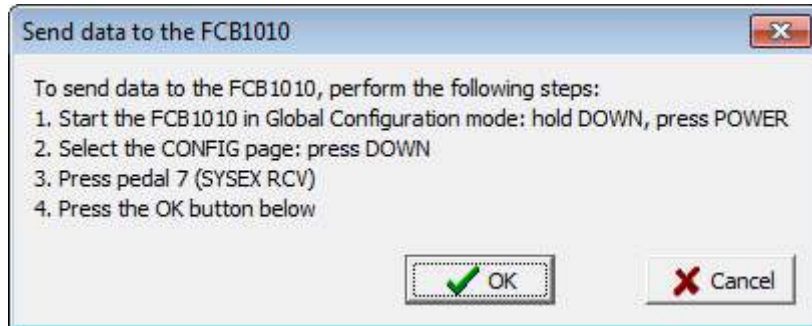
Send data to the FCB1010

To send data to the FCB1010, perform the following steps:
1. Start the FCB1010 in Global Configuration mode: hold DOWN, press POWER
2. Select the CONFIG page: press DOWN
3. Press pedal 7 (SYSEX RCV)
4. Press the OK button below

OK

Cancel